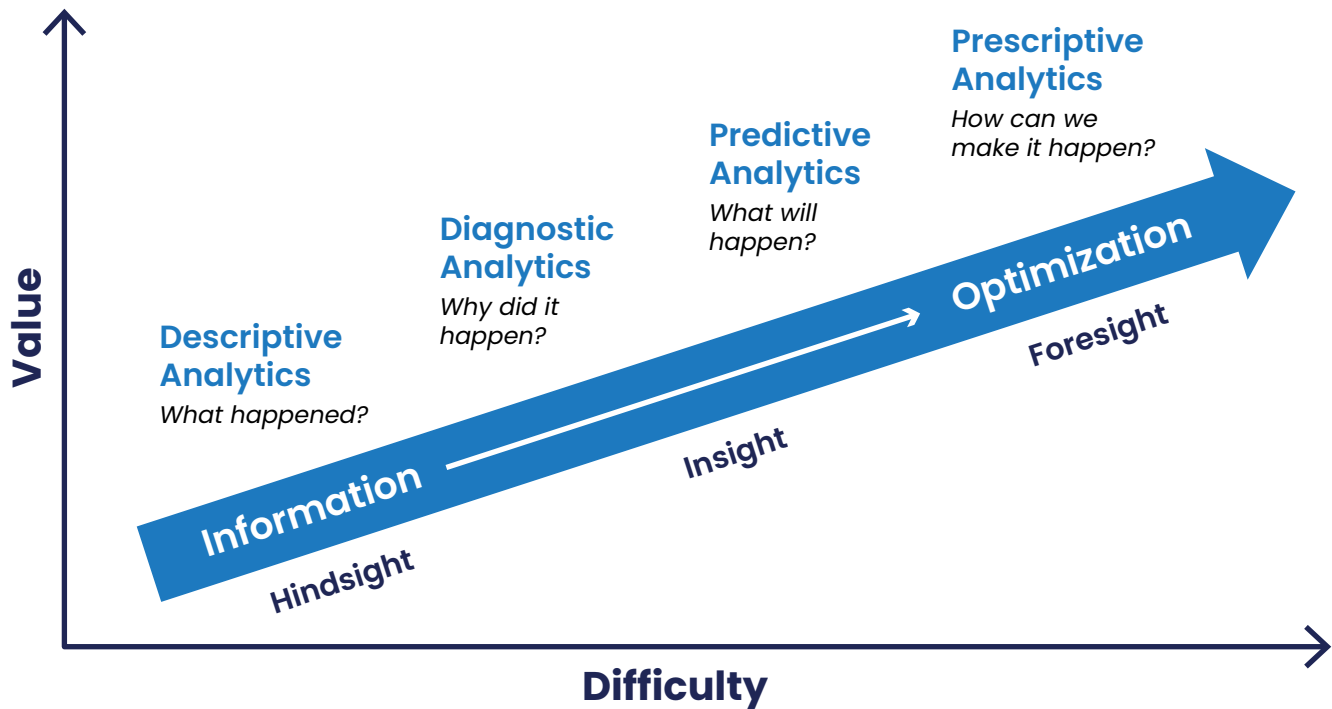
Value

Prescriptive Analytics
How can we make it happen?

Predictive Analytics
What will happen?

Diagnostic Analytics
Why did it happen?

Descriptive Analytics
What happened?

Optimization

Foresight

Insight

Information

Hindsight

Difficulty